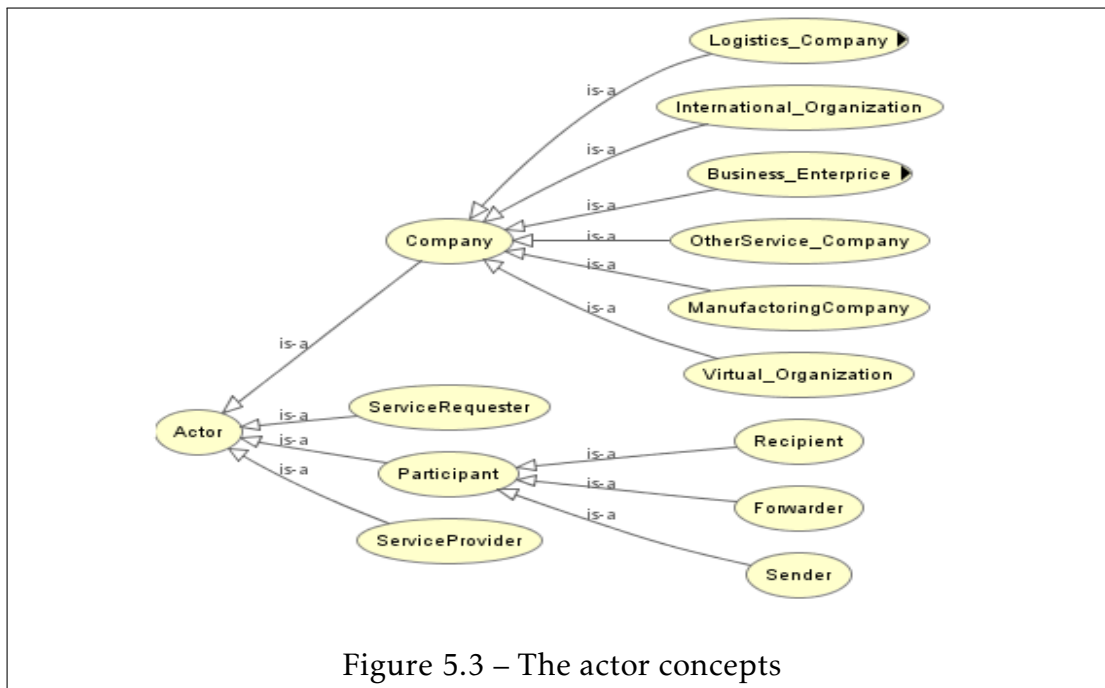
Logistics_Company

International_Organization

Business_Enterprice

OtherService_Company

ManufactoringCompany

Virtual_Organization

is-a

is-a

is-a

is-a

is-a

is-a

Company

is-a

Actor

is-a

ServiceRequester

is-a

Participant

is-a

ServiceProvider

is-a

Recipient

is-a

Forwarder

is-a

Sender

Figure 5.3 – The actor concepts